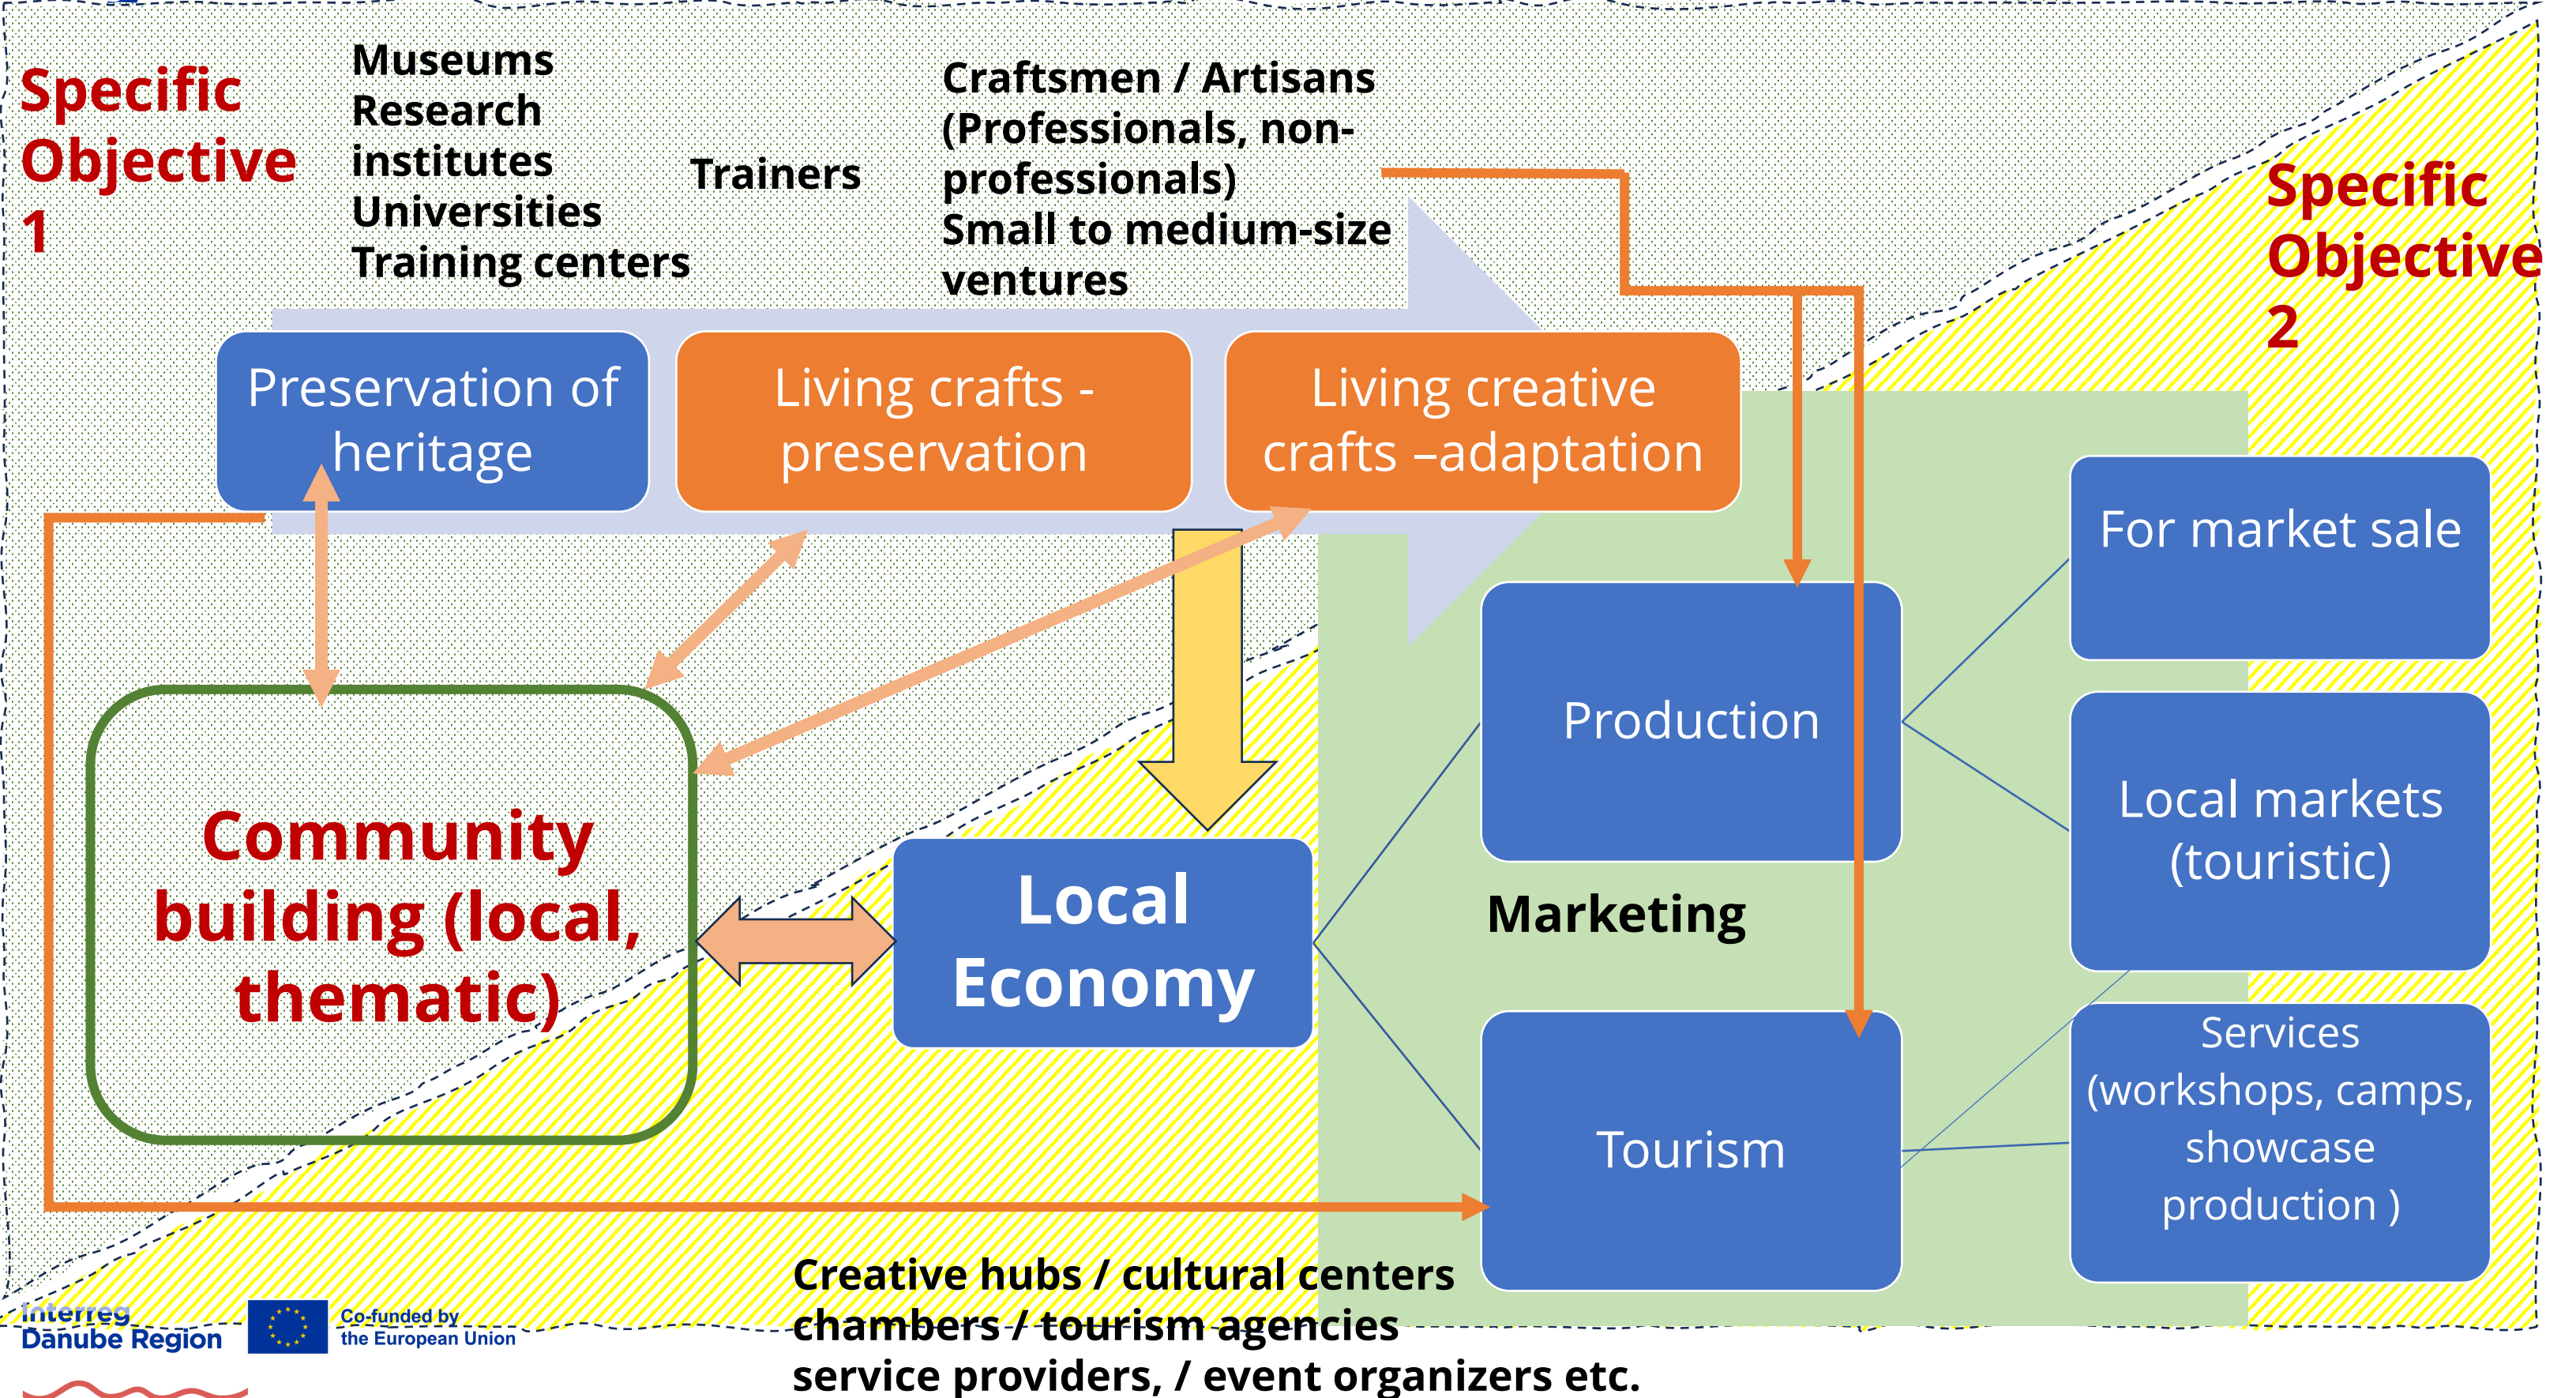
Specific Objective 1

Museums
Research institutes
Universities
Training centers

Trainers

Craftsmen / Artisans (Professionals, non-professionals)
Small to medium-size ventures

Specific Objective 2

Preservation of heritage

Living crafts - preservation

Living creative crafts –adaptation

For market sale

Production

Local markets (touristic)

Community building (local, thematic)

Local Economy

Marketing

Tourism

Services (workshops, camps, showcase production )

Creative hubs / cultural centers
chambers / tourism agencies
service providers, / event organizers etc.

Interreg Danube Region

Co-funded by the European Union